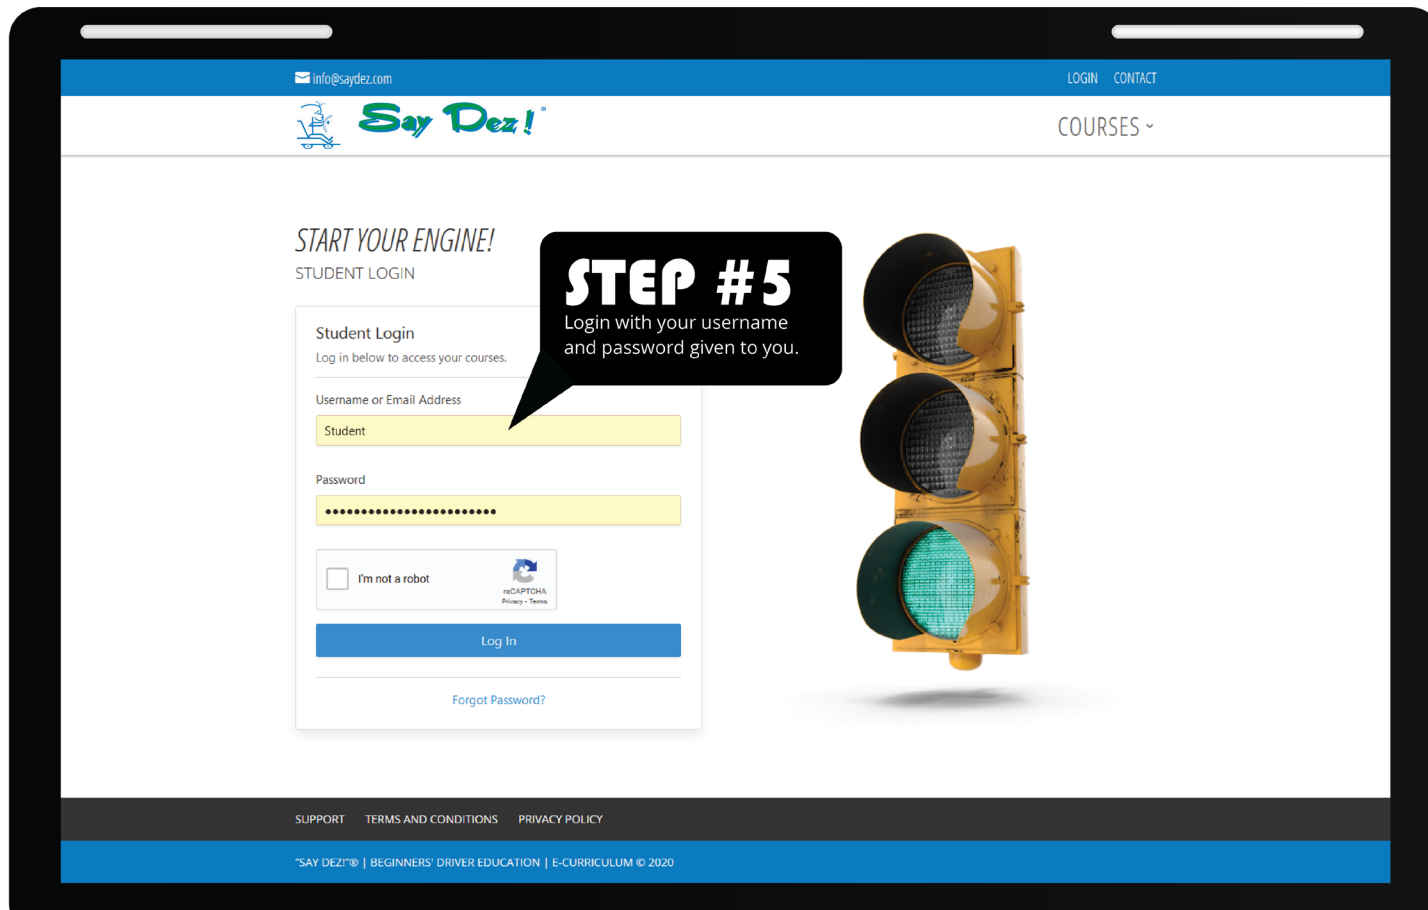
info@saydez.com

LOGIN CONTACT

Say Dez!®

COURSES

START YOUR ENGINE!
STUDENT LOGIN

STEP #5
Login with your username and password given to you.

Student Login
Log in below to access your courses.

Username or Email Address
Student

Password
••••••••••••••••••••••••

I'm not a robot
reCAPTCHA
Privacy - Terms

Log In

Forgot Password?

SUPPORT TERMS AND CONDITIONS PRIVACY POLICY

"SAY DEZ!"® | BEGINNERS' DRIVER EDUCATION | E-CURRICULUM © 2020